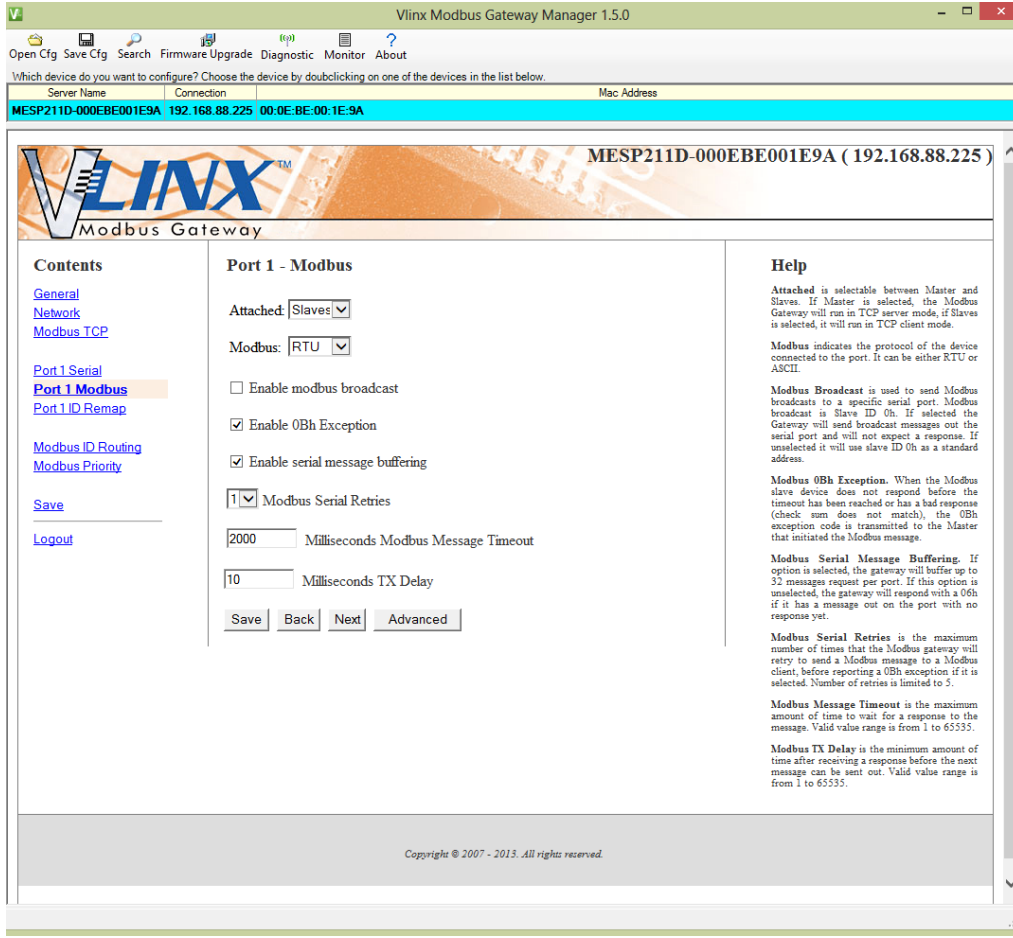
Vlinx Modbus Gateway Manager 1.5.0

Open Cfg Save Cfg Search Firmware Upgrade Diagnostic Monitor About

Which device do you want to configure? Choose the device by doubclicking on one of the devices in the list below.

| Server Name | Connection | Mac Address |
|---|---|---|
| MESP211D-000EBE001E9A | 192.168.88.225 | 00:0E:BE:00:1E:9A |

VLINX™ Modbus Gateway

MESP211D-000EBE001E9A ( 192.168.88.225 )

Contents

General
Network
Modbus TCP

Port 1 Serial
Port 1 Modbus
Port 1 ID Remap

Modbus ID Routing
Modbus Priority

Save

Logout

Port 1 - Modbus

Attached: Slaves

Modbus: RTU

Enable modbus broadcast

Enable 0Bh Exception

Enable serial message buffering

1 Modbus Serial Retries

2000 Milliseconds Modbus Message Timeout

10 Milliseconds TX Delay

Save Back Next Advanced

Help

Attached is selectable between Master and Slaves. If Master is selected, the Modbus Gateway will run in TCP server mode, if Slaves is selected, it will run in TCP client mode.

Modbus indicates the protocol of the device connected to the port. It can be either RTU or ASCII.

Modbus Broadcast is used to send Modbus broadcasts to a specific serial port. Modbus broadcast is Slave ID 0h. If selected the Gateway will send broadcast messages out the serial port and will not expect a response. If unselected it will use slave ID 0h as a standard address.

Modbus 0Bh Exception. When the Modbus slave device does not respond before the timeout has been reached or has a bad response (check sum does not match), the 0Bh exception code is transmitted to the Master that initiated the Modbus message.

Modbus Serial Message Buffering. If option is selected, the gateway will buffer up to 32 messages request per port. If this option is unselected, the gateway will respond with a 06h if it has a message out on the port with no response yet.

Modbus Serial Retries is the maximum number of times that the Modbus gateway will retry to send a Modbus message to a Modbus client, before reporting a 0Bh exception if it is selected. Number of retries is limited to 5.

Modbus Message Timeout is the maximum amount of time to wait for a response to the message. Valid value range is from 1 to 65535.

Modbus TX Delay is the minimum amount of time after receiving a response before the next message can be sent out. Valid value range is from 1 to 65535.

Copyright © 2007 - 2013. All rights reserved.